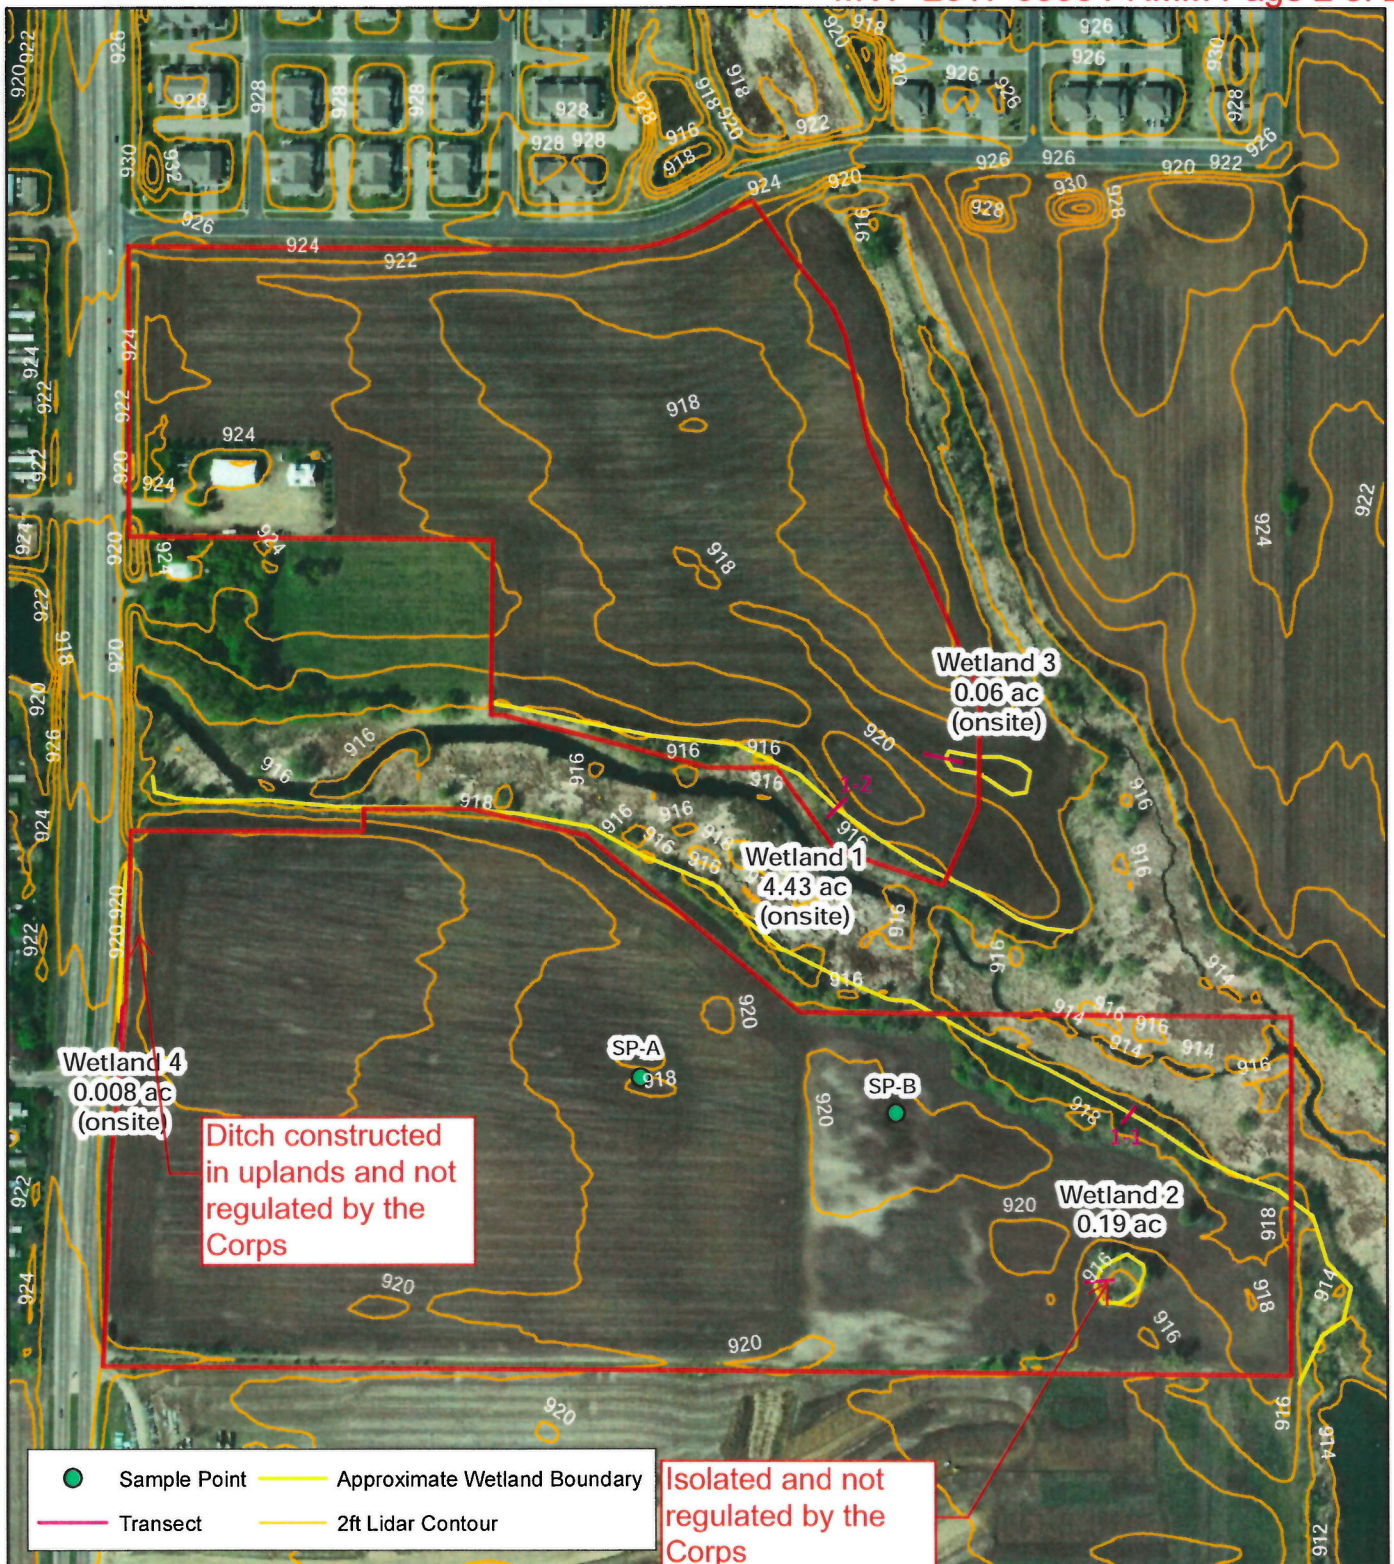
Wetland 3
0.06 ac
(onsite)

Wetland 1
4.43 ac
(onsite)

Wetland 4
0.008 ac
(onsite)

Ditch constructed in uplands and not regulated by the Corps

SP-A

SP-B

Wetland 2
0.19 ac

1-1

1-2

920 922 926 928 930 932 924 918 916 914 912

Sample Point
Approximate Wetland Boundary
Transect
2ft Lidar Contour

Isolated and not regulated by the Corps